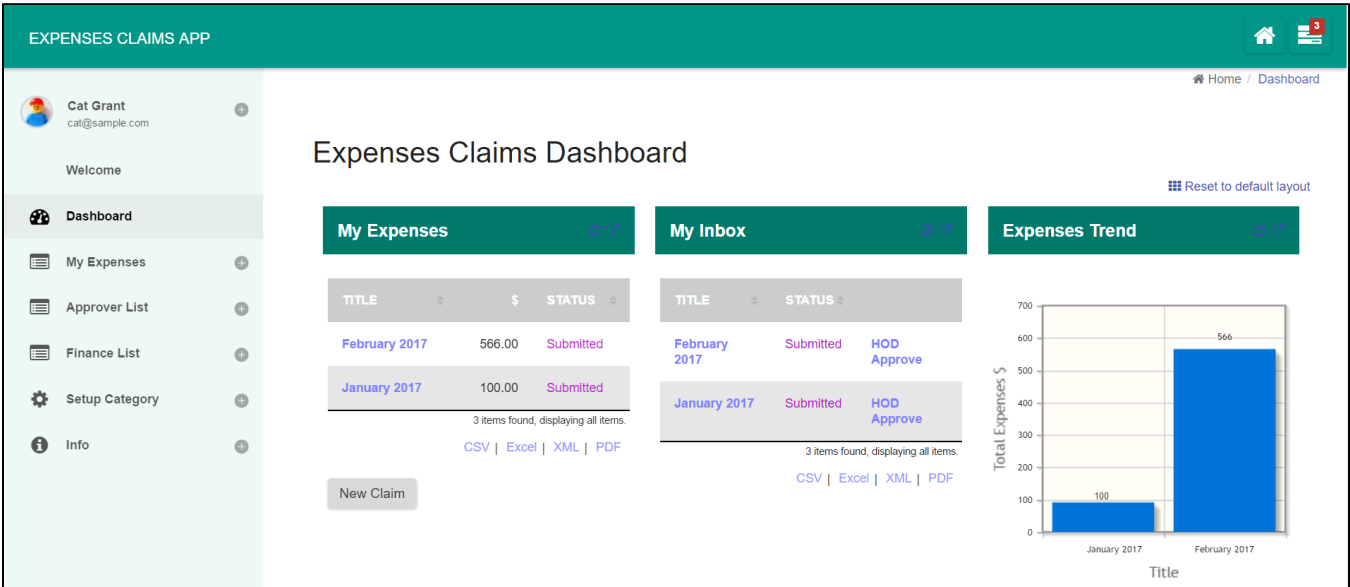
EXPENSES CLAIMS APP

3

Cat Grant
cat@sample.com

Welcome

Dashboard

My Expenses

Approver List

Finance List

Setup Category

Info

Home / Dashboard

Expenses Claims Dashboard

Reset to default layout

My Expenses

| TITLE | $ | STATUS |
|---|---|---|
| February 2017 | 566.00 | Submitted |
| January 2017 | 100.00 | Submitted |

3 items found, displaying all items.

CSV | Excel | XML | PDF

New Claim

My Inbox

| TITLE | STATUS | |
|---|---|---|
| February 2017 | Submitted | HOD Approve |
| January 2017 | Submitted | HOD Approve |

3 items found, displaying all items.

CSV | Excel | XML | PDF

Expenses Trend

700
600
500
400
300
200
100
0

Total Expenses $

100
566

January 2017
February 2017

Title